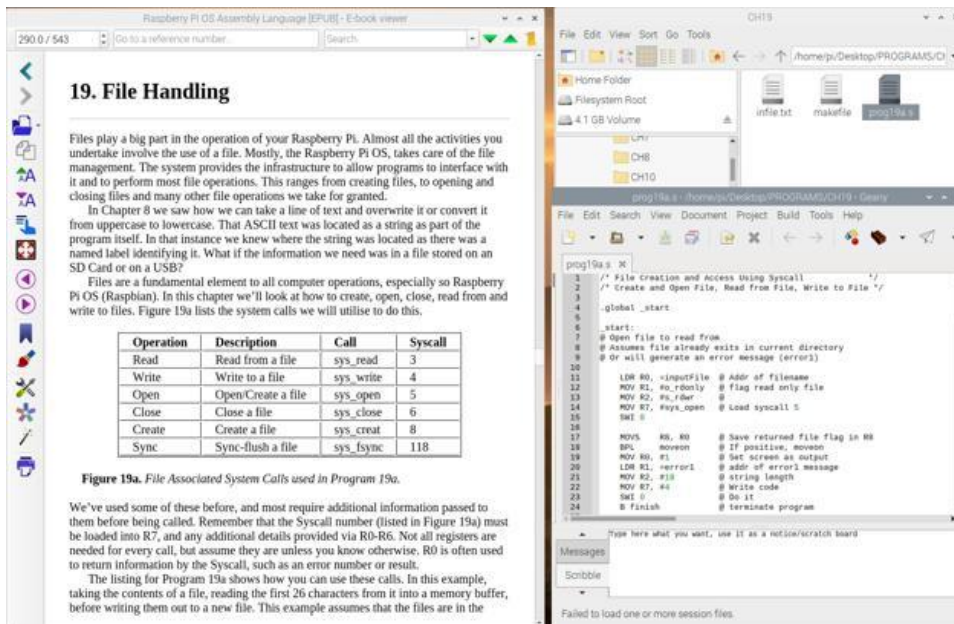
Raspberry Pi OS Assembly Language [EPUB] - E-book viewer

290.0 / 543

Go to a reference number...

Search

19. File Handling

Files play a big part in the operation of your Raspberry Pi. Almost all the activities you undertake involve the use of a file. Mostly, the Raspberry Pi OS, takes care of the file management. The system provides the infrastructure to allow programs to interface with it and to perform most file operations. This ranges from creating files, to opening and closing files and many other file operations we take for granted.

In Chapter 8 we saw how we can take a line of text and overwrite it or convert it from uppercase to lowercase. That ASCII text was located as a string as part of the program itself. In that instance we knew where the string was located as there was a named label identifying it. What if the information we need was in a file stored on an SD Card or on a USB?

Files are a fundamental element to all computer operations, especially so Raspberry Pi OS (Raspbian). In this chapter we'll look at how to create, open, close, read from and write to files. Figure 19a lists the system calls we will utilise to do this.

| Operation | Description | Call | Syscall |
|---|---|---|---|
| Read | Read from a file | sys_read | 3 |
| Write | Write to a file | sys_write | 4 |
| Open | Open/Create a file | sys_open | 5 |
| Close | Close a file | sys_close | 6 |
| Create | Create a file | sys_creat | 8 |
| Sync | Sync-flush a file | sys_fsync | 118 |

Figure 19a. File Associated System Calls used in Program 19a.

We've used some of these before, and most require additional information passed to them before being called. Remember that the Syscall number (listed in Figure 19a) must be loaded into R7, and any additional details provided via R0-R6. Not all registers are needed for every call, but assume they are unless you know otherwise. R0 is often used to return information by the Syscall, such as an error number or result.

The listing for Program 19a shows how you can use these calls. In this example, taking the contents of a file, reading the first 26 characters from it into a memory buffer, before writing them out to a new file. This example assumes that the files are in the

CH19

File Edit View Sort Go Tools

/home/pi/Desktop/PROGRAMS/C

Home Folder
Filesystem Root
4.1 GB Volume

CH7
CH8
CH10

infile.txt
makefile
prog19a.s

prog19a.s - /home/pi/Desktop/PROGRAMS/CH19 - Geany

File Edit Search View Document Project Build Tools Help

prog19a.s ✕

1 /* File Creation and Access Using Syscall */
2 /* Create and Open File, Read from File, Write to File */
3
4 .global _start
5
6 _start:
7 @ Open file to read from
8 @ Assumes file already exits in current directory
9 @ Or will generate an error message (error1)
10
11 LDR R0, =inputFile @ Addr of filename
12 MOV R1, #o_rdonly @ flag read only file
13 MOV R2, #s_rdwr @
14 MOV R7, #sys_open @ Load syscall 5
15 SWI 0
16
17 MOVS R0, R0 @ Save returned file flag in R8
18 BPL moveon @ If positive, moveon
19 MOV R0, #1 @ Set screen as output
20 LDR R1, =error1 @ addr of error1 message
21 MOV R2, #18 @ string length
22 MOV R7, #4 @ Write code
23 SWI 0 @ Do it
24 B finish @ terminate program

Type here what you want, use it as a notice/scratch board

Messages
Scribble

Failed to load one or more session files.